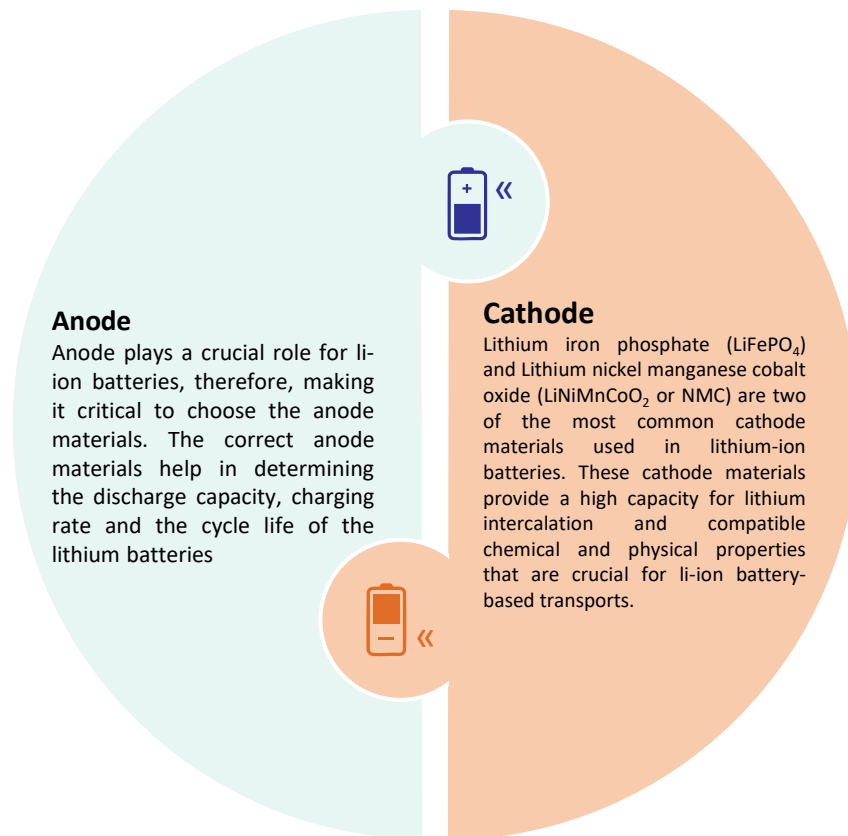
+ «

Anode

Anode plays a crucial role for li-ion batteries, therefore, making it critical to choose the anode materials. The correct anode materials help in determining the discharge capacity, charging rate and the cycle life of the lithium batteries

Cathode

Lithium iron phosphate ($LiFePO_4$) and Lithium nickel manganese cobalt oxide ($LiNiMnCoO_2$ or NMC) are two of the most common cathode materials used in lithium-ion batteries. These cathode materials provide a high capacity for lithium intercalation and compatible chemical and physical properties that are crucial for li-ion battery-based transports.

– «